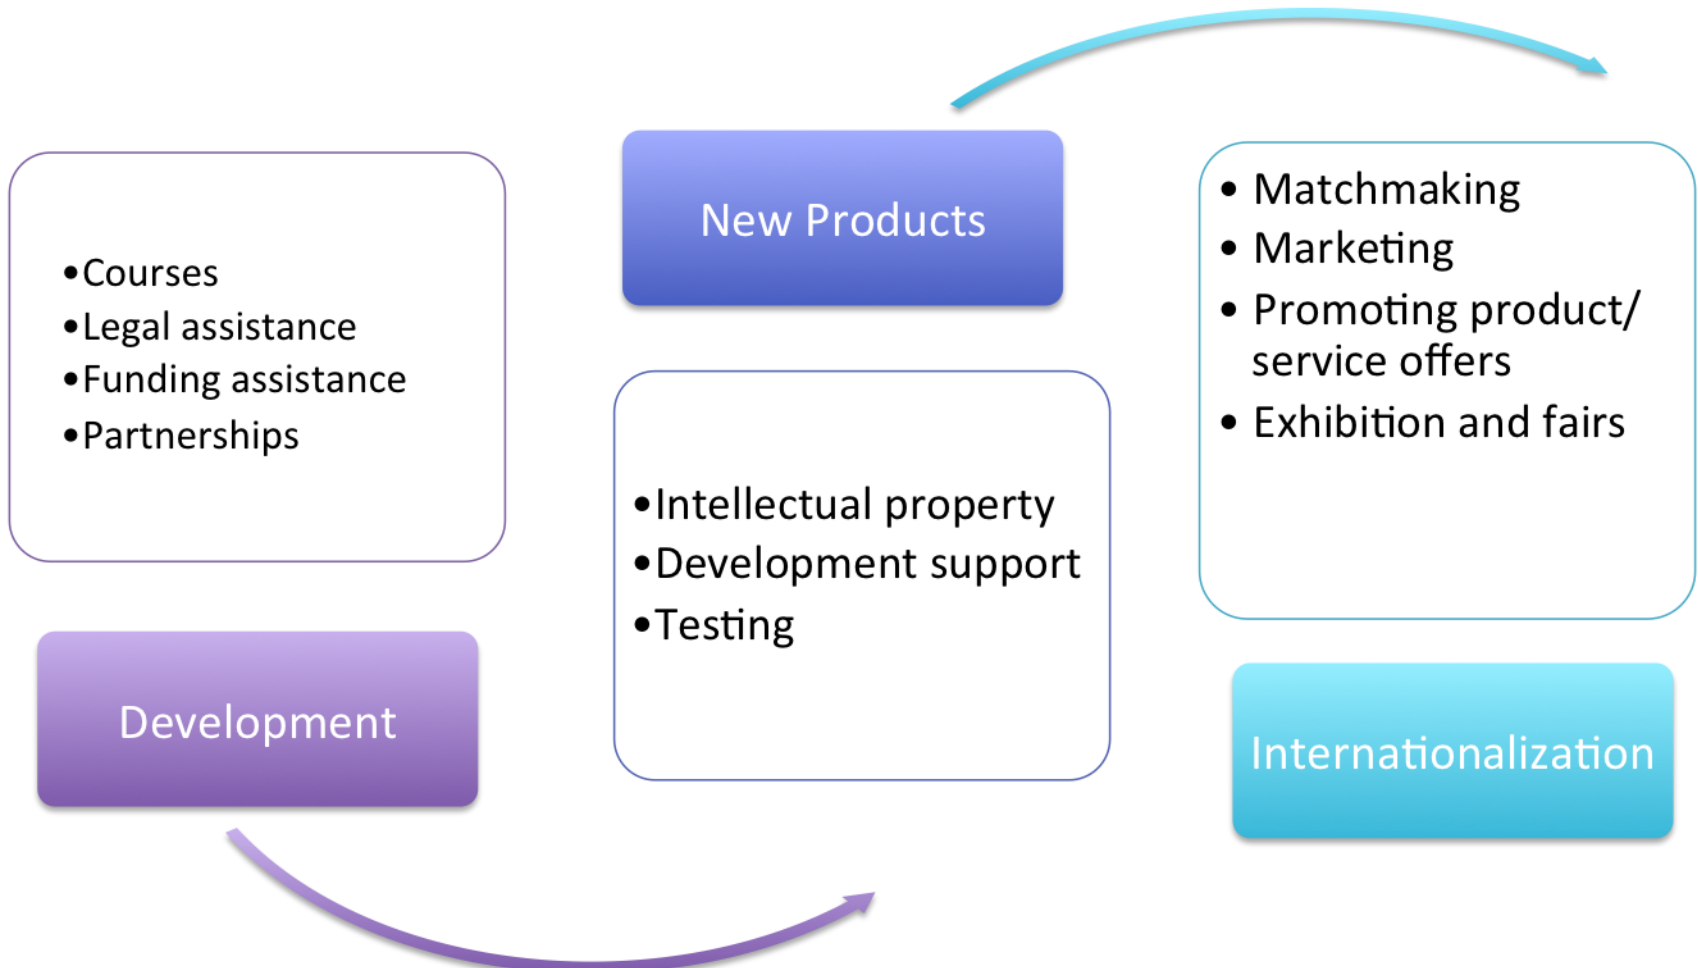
- Courses
- Legal assistance
- Funding assistance
- Partnerships

Development

New Products

- Intellectual property
- Development support
- Testing

- Matchmaking
- Marketing
- Promoting product/ service offers
- Exhibition and fairs

Internationalization